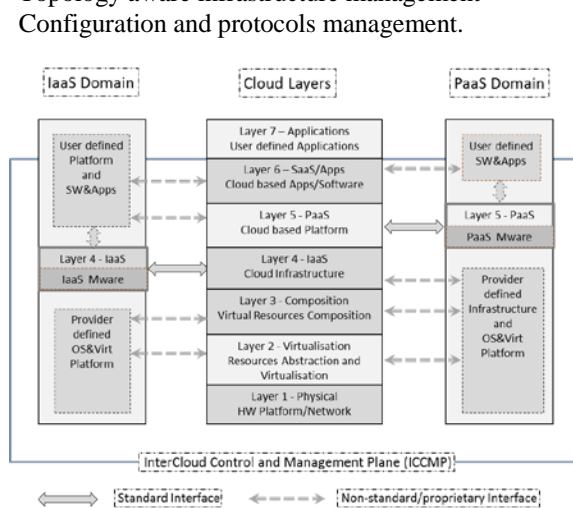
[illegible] management.
Configuration and protocols management.

IaaS Domain

Cloud Layers

PaaS Domain

User defined Platform and SW&Apps

Layer 4 - IaaS
IaaS Mware

Provider defined OS&Virt Platform

Layer 7 – Applications
User defined Applications

Layer 6 – SaaS/Apps
Cloud based Apps/Software

Layer 5 - PaaS
Cloud based Platform

Layer 4 - IaaS
Cloud Infrastructure

Layer 3 - Composition
Virtual Resources Composition

Layer 2 - Virtualisation
Resources Abstraction and Virtualisation

Layer 1 - Physical
HW Platform/Network

User defined SW&Apps

Layer 5 - PaaS
PaaS Mware

Provider defined Infrastructure and OS&Virt Platform

InterCloud Control and Management Plane (ICCMP)

Standard Interface

Non-standard/proprietary Interface